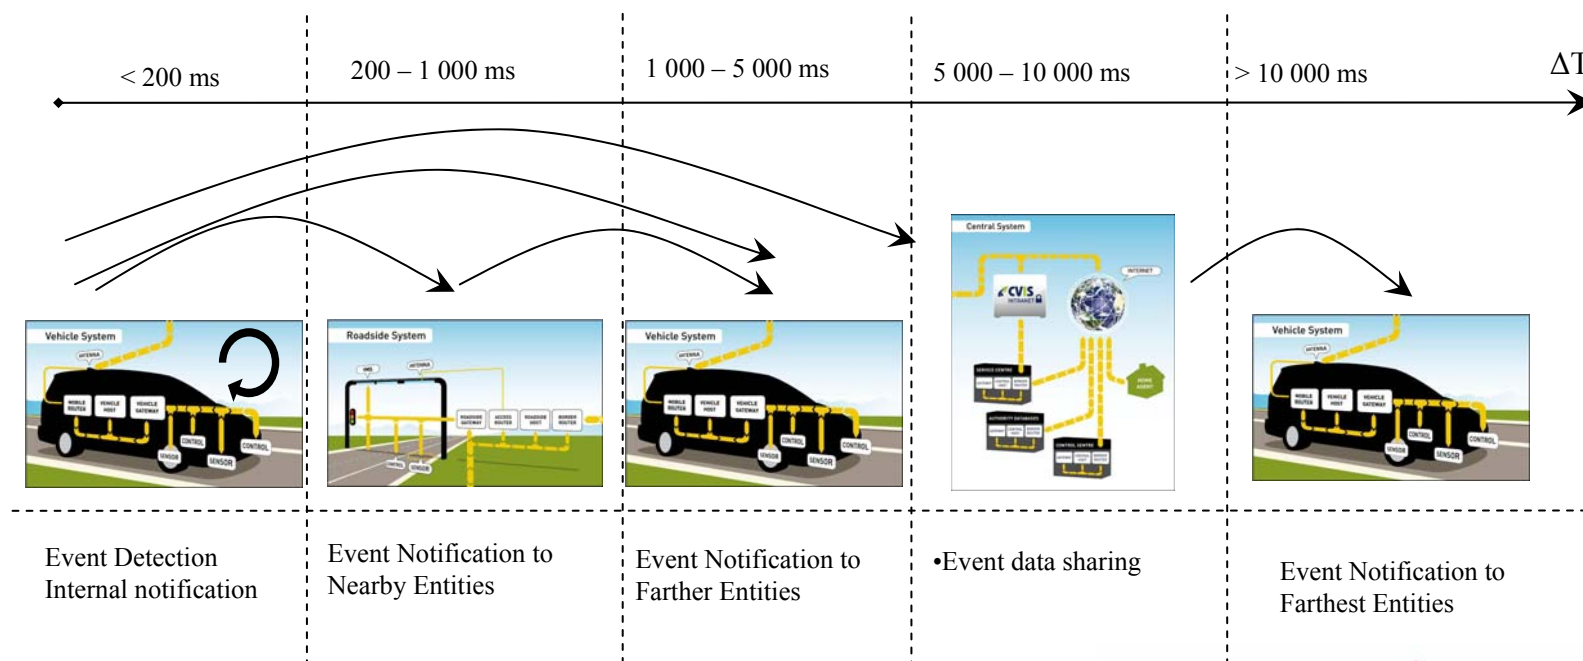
< 200 ms

200 – 1 000 ms

1 000 – 5 000 ms

5 000 – 10 000 ms

> 10 000 ms

ΔT

Vehicle System
ANTENNA
MOBILE ROUTER
VEHICLE HOST
VEHICLE GATEWAY
CONTROL
SENSOR
SENSOR
CONTROL

Roadside System
VMS
ANTENNA
ROADSIDE GATEWAY
ACCESS ROUTER
ROADSIDE HOST
BORDER ROUTER
CONTROL
SENSOR

Vehicle System
ANTENNA
MOBILE ROUTER
VEHICLE HOST
VEHICLE GATEWAY
CONTROL
SENSOR
SENSOR
CONTROL

Central System
CVIS INTRANET
INTERNET
SERVICE CENTRE
HOME AGENT
AUTHORITY DATABASES
CONTROL CENTRE

Vehicle System
ANTENNA
MOBILE ROUTER
VEHICLE HOST
VEHICLE GATEWAY
CONTROL
SENSOR
SENSOR
CONTROL

Event Detection
Internal notification

Event Notification to Nearby Entities

Event Notification to Farther Entities

•Event data sharing

Event Notification to Farthest Entities